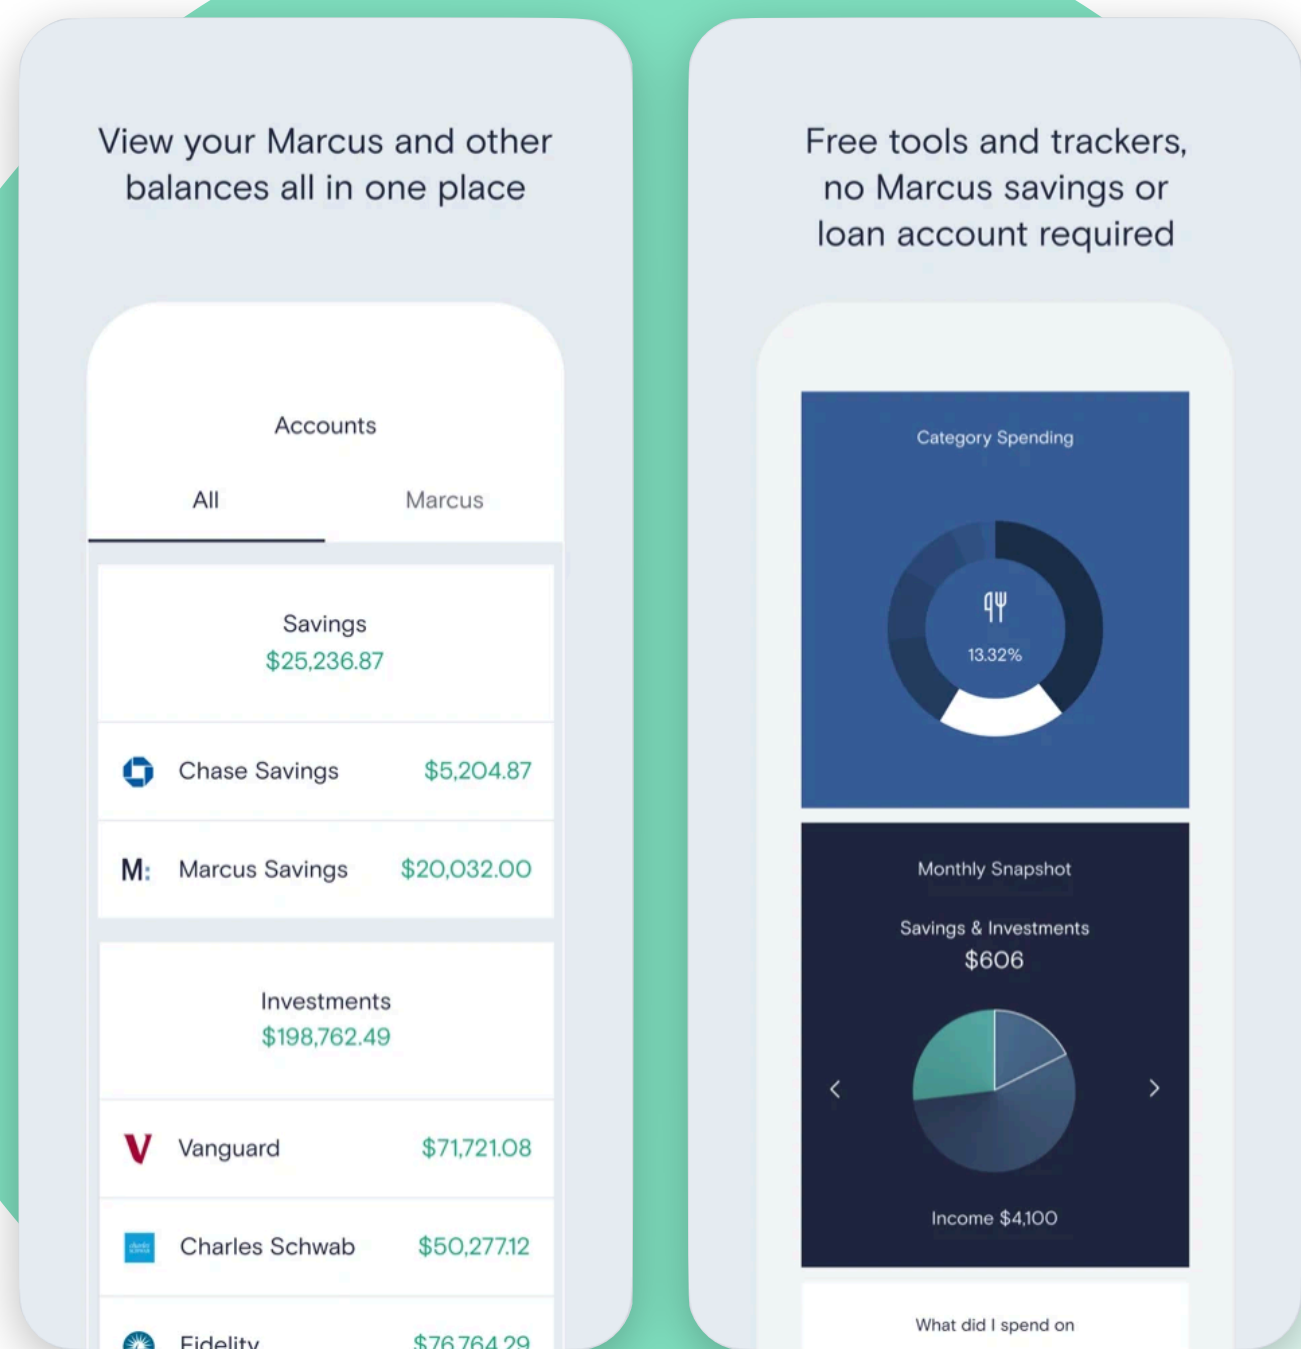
View your Marcus and other balances all in one place

Accounts

All

Marcus

Savings
$25,236.87

Chase Savings $5,204.87

M: Marcus Savings $20,032.00

Investments
$198,762.49

V Vanguard $71,721.08

Charles Schwab $50,277.12

Fidelity $76,764.29

Free tools and trackers, no Marcus savings or loan account required

Category Spending

13.32%

Monthly Snapshot

Savings & Investments
$606

Income $4,100

What did I spend on